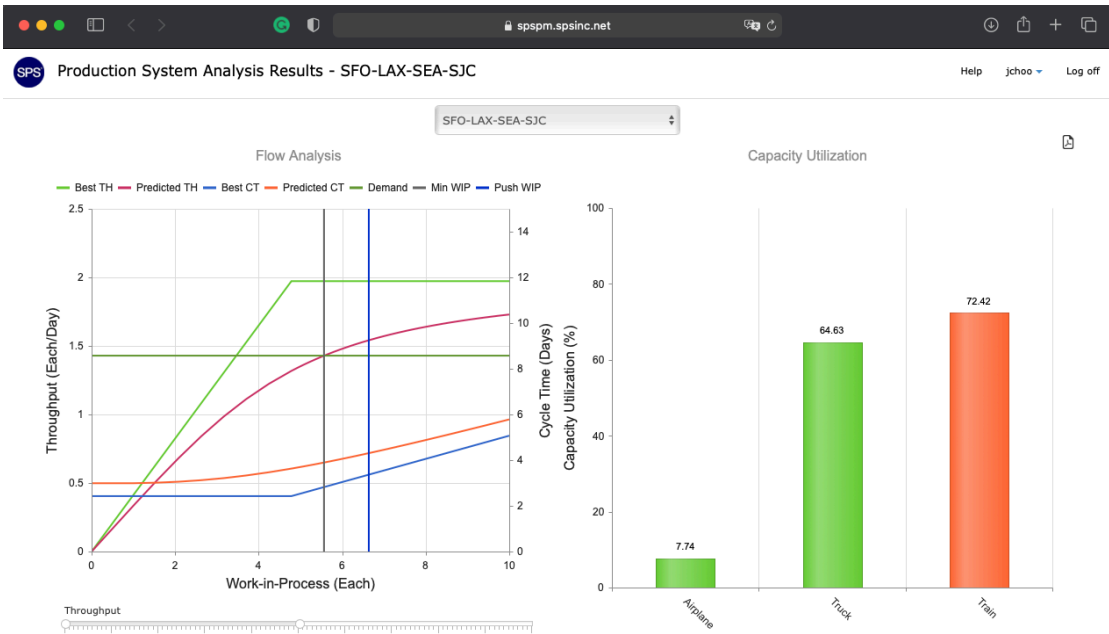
spspm.spsinc.net

SPS Production System Analysis Results - SFO-LAX-SEA-SJC

Help jchoo Log off

SFO-LAX-SEA-SJC

Flow Analysis

Best TH Predicted TH Best CT Predicted CT Demand Min WIP Push WIP

2.5
2
1.5
1
0.5
0

Throughput (Each/Day)

14
12
10
8
6
4
2
0

Cycle Time (Days)

0 2 4 6 8 10

Work-in-Process (Each)

Throughput

Capacity Utilization

100
80
60
40
20
0

Capacity Utilization (%)

7.74
64.63
72.42

Airplane
Truck
Train